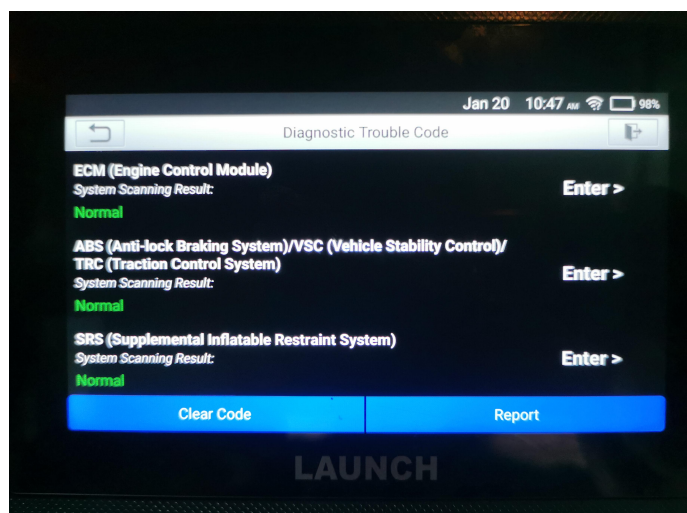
Jan 20 10:47 AM 98%

Diagnostic Trouble Code

ECM (Engine Control Module)
System Scanning Result:
Normal
Enter >

ABS (Anti-lock Braking System)/VSC (Vehicle Stability Control)/ TRC (Traction Control System)
System Scanning Result:
Normal
Enter >

SRS (Supplemental Inflatable Restraint System)
System Scanning Result:
Normal
Enter >

Clear Code
Report

LAUNCH